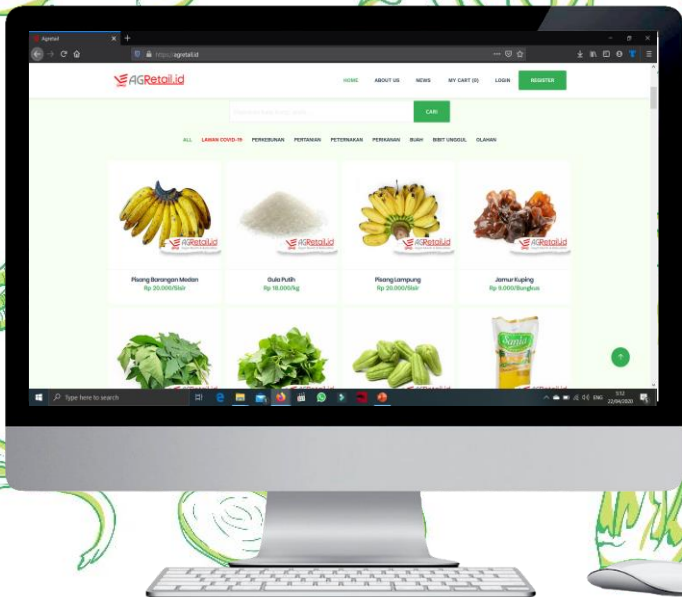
Agretail
https://agretail.id

AGRetail.id

HOME ABOUT US NEWS MY CART (0) LOGIN REGISTER

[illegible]

CARI

ALL LAWAN COVID-19 PERKEBUNAN PERTANIAN PETERNAKAN PERIKANAN BUAH BIBIT UNGGUL OLAHAN

AGRetail.id

Pisang Barangan Medan
Rp 20.000/Sisir

AGRetail.id

Gula Putih
Rp 18.000/kg

AGRetail.id

Pisang Lampung
Rp 20.000/Sisir

AGRetail.id

Jamur Kuping
Rp 9.000/Bungkus

Type here to search

ENG 5:52 22/06/2020